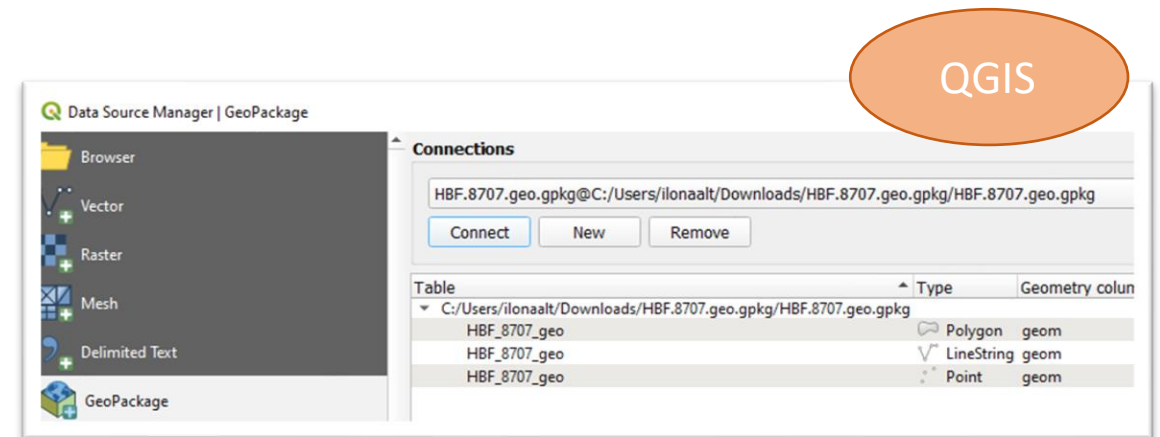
QGIS

Data Source Manager | GeoPackage

Browser
Vector
Raster
Mesh
Delimited Text
GeoPackage

Connections

HBF.8707.geo.gpkg@C:/Users/ilonaalt/Downloads/HBF.8707.geo.gpkg/HBF.8707.geo.gpkg

Connect New Remove

| Table | Type | Geometry colun |
|---|---|---|
| C:/Users/ilonaalt/Downloads/HBF.8707.geo.gpkg/HBF.8707.geo.gpkg | | |
| HBF_8707_geo | Polygon | geom |
| HBF_8707_geo | LineString | geom |
| HBF_8707_geo | Point | geom |